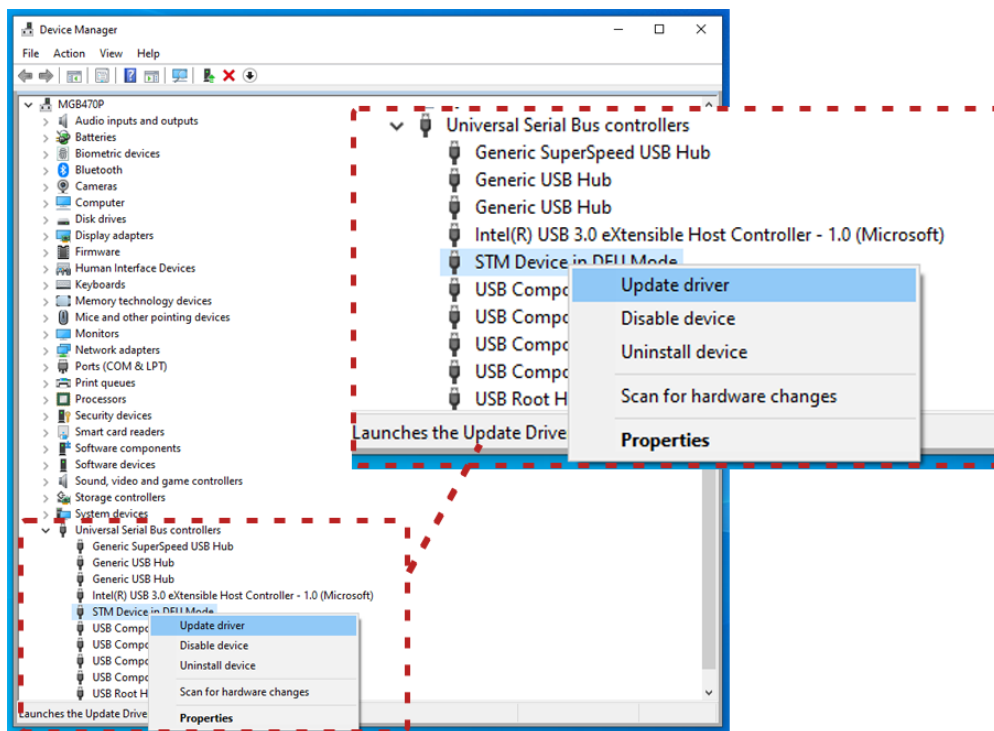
Device Manager

File Action View Help

MGB470P
Audio inputs and outputs
Batteries
Biometric devices
Bluetooth
Cameras
Computer
Disk drives
Display adapters
Firmware
Human Interface Devices
Keyboards
Memory technology devices
Mice and other pointing devices
Monitors
Network adapters
Ports (COM & LPT)
Print queues
Processors
Security devices
Smart card readers
Software components
Software devices
Sound, video and game controllers
Storage controllers
System devices
Universal Serial Bus controllers
Generic SuperSpeed USB Hub
Generic USB Hub
Generic USB Hub
Intel(R) USB 3.0 eXtensible Host Controller - 1.0 (Microsoft)
STM Device in DFU Mode
USB Compo
USB Compo
USB Compo
USB Compo
USB Root H

Update driver
Disable device
Uninstall device
Scan for hardware changes
Properties

Launches the Update Drive

Universal Serial Bus controllers
Generic SuperSpeed USB Hub
Generic USB Hub
Generic USB Hub
Intel(R) USB 3.0 eXtensible Host Controller - 1.0 (Microsoft)
STM Device in DFU Mode
USB Compo
USB Compo
USB Compo
USB Compo
USB Root H

Update driver
Disable device
Uninstall device
Scan for hardware changes
Properties

Launches the Update Drive